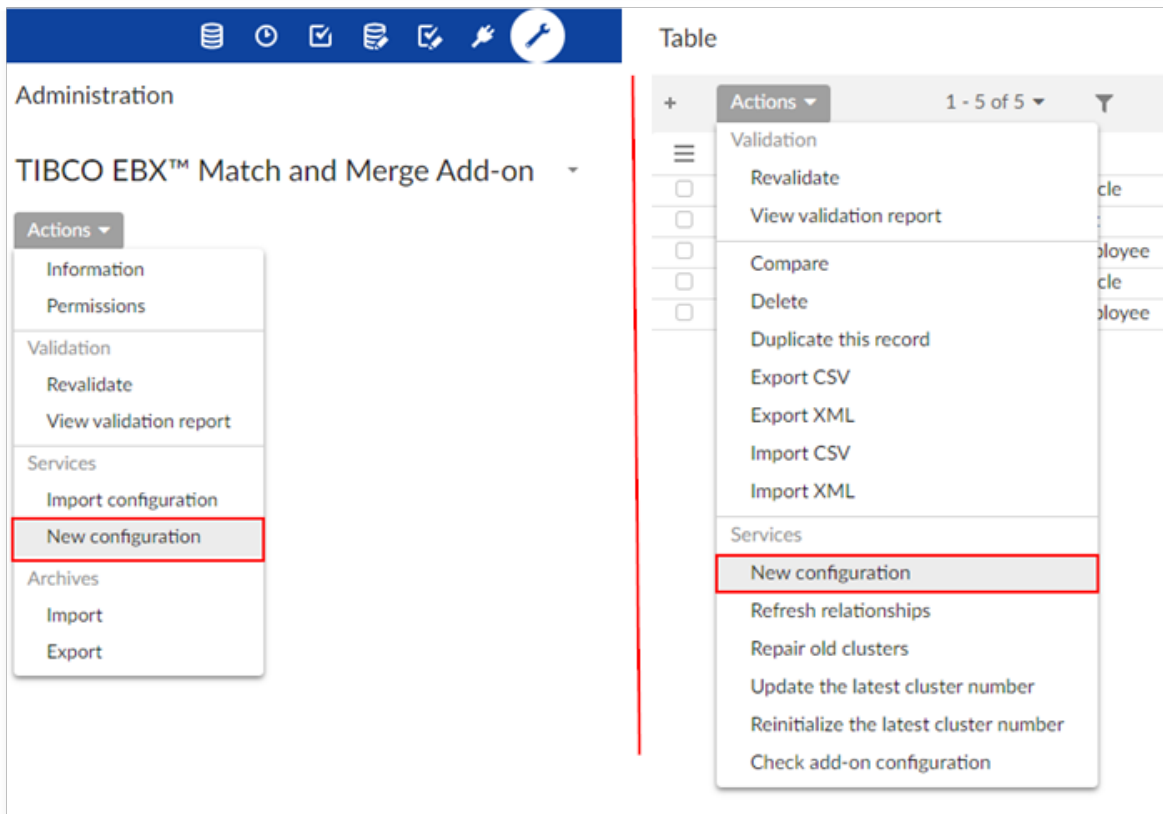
Administration

TIBCO EBX™ Match and Merge Add-on

Actions

Information
Permissions
Validation
Revalidate
View validation report
Services
Import configuration
New configuration
Archives
Import
Export

Table

+ Actions 1 - 5 of 5

Validation
Revalidate
View validation report
Compare
Delete
Duplicate this record
Export CSV
Export XML
Import CSV
Import XML
Services
New configuration
Refresh relationships
Repair old clusters
Update the latest cluster number
Reinitialize the latest cluster number
Check add-on configuration

cle
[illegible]
loyee
cle
loyee